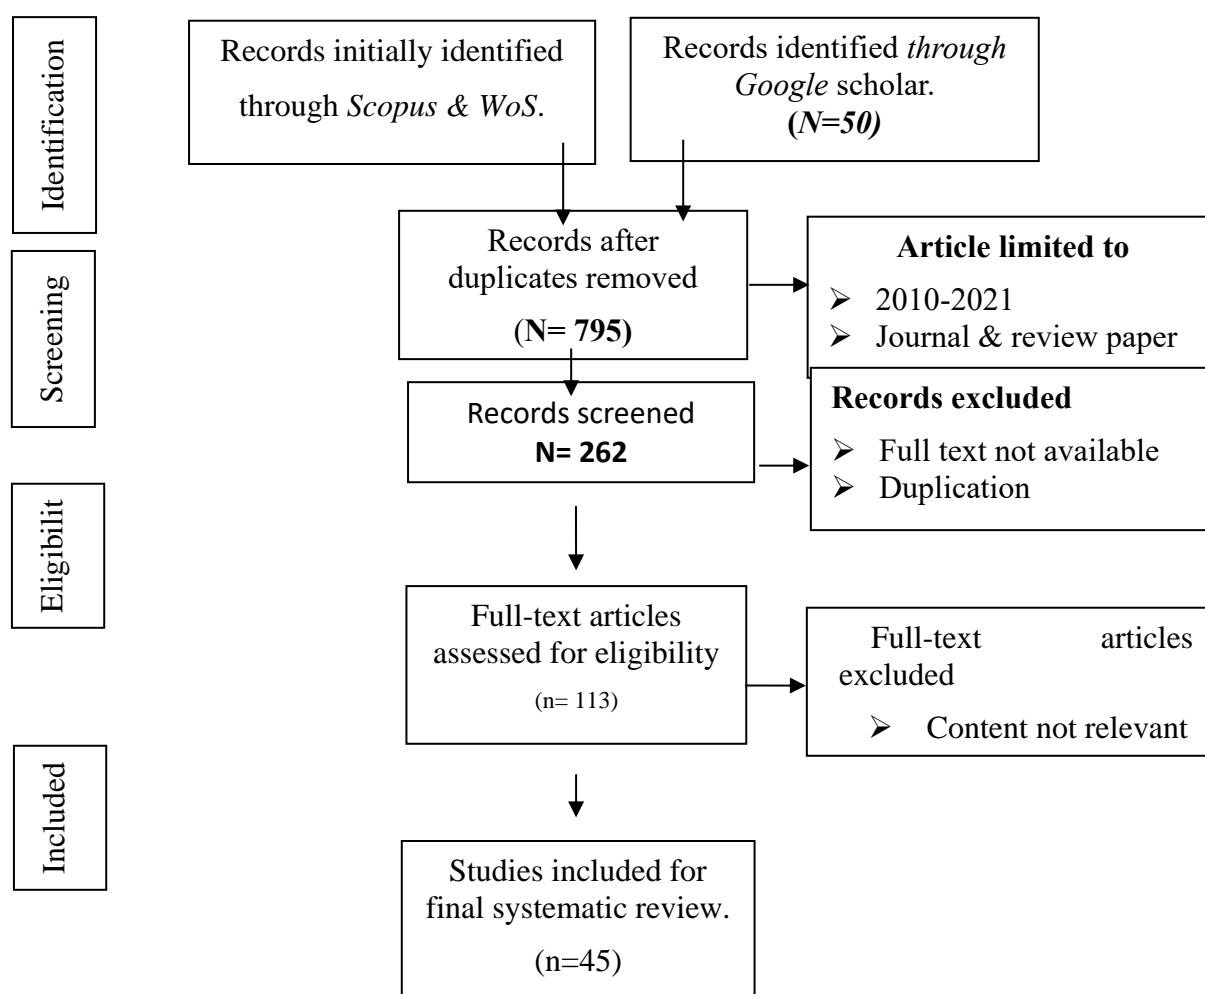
Identification

Records initially identified through Scopus & WoS.

Records identified through Google scholar. (N=50)

Screening

Records after duplicates removed (N= 795)

Article limited to
- 2010-2021
- Journal & review paper

Records screened N= 262

Records excluded
- Full text not available
- Duplication

Eligibilit

Full-text articles assessed for eligibility (n= 113)

Full-text articles excluded
- Content not relevant

Included

Studies included for final systematic review. (n=45)